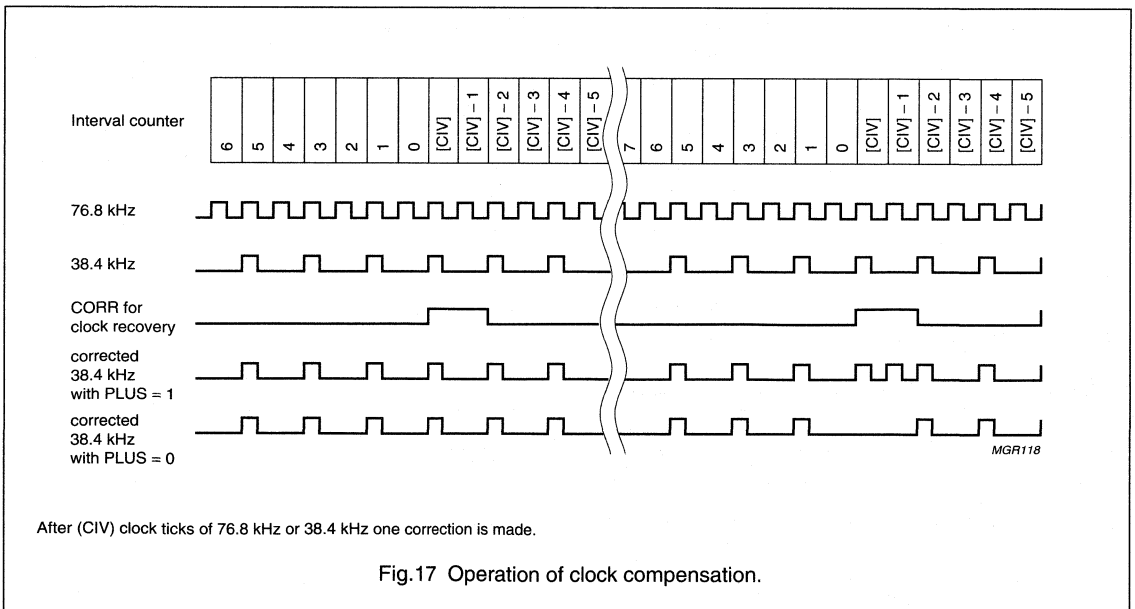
Interval counter

| 6 | 5 | 4 | 3 | 2 | 1 | 0 | [CIV] | [CIV] − 1 | [CIV] − 2 | [CIV] − 3 | [CIV] − 4 | [CIV] − 5 | 7 | 6 | 5 | 4 | 3 | 2 | 1 | 0 | [CIV] | [CIV] − 1 | [CIV] − 2 | [CIV] − 3 | [CIV] − 4 | [CIV] − 5 |
|---|---|---|---|---|---|---|---|---|---|---|---|---|---|---|---|---|---|---|---|---|---|---|---|---|---|---|

76.8 kHz

38.4 kHz

CORR for clock recovery

corrected 38.4 kHz with PLUS = 1

corrected 38.4 kHz with PLUS = 0

MGR118

After (CIV) clock ticks of 76.8 kHz or 38.4 kHz one correction is made.

Fig.17 Operation of clock compensation.